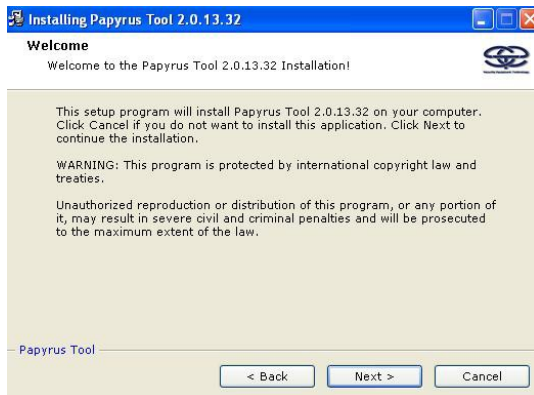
Installing Papyrus Tool 2.0.13.32

Welcome

Welcome to the Papyrus Tool 2.0.13.32 Installation!

This setup program will install Papyrus Tool 2.0.13.32 on your computer. Click Cancel if you do not want to install this application. Click Next to continue the installation.

WARNING: This program is protected by international copyright law and treaties.

Unauthorized reproduction or distribution of this program, or any portion of it, may result in severe civil and criminal penalties and will be prosecuted to the maximum extent of the law.

Papyrus Tool

< Back

Next >

Cancel